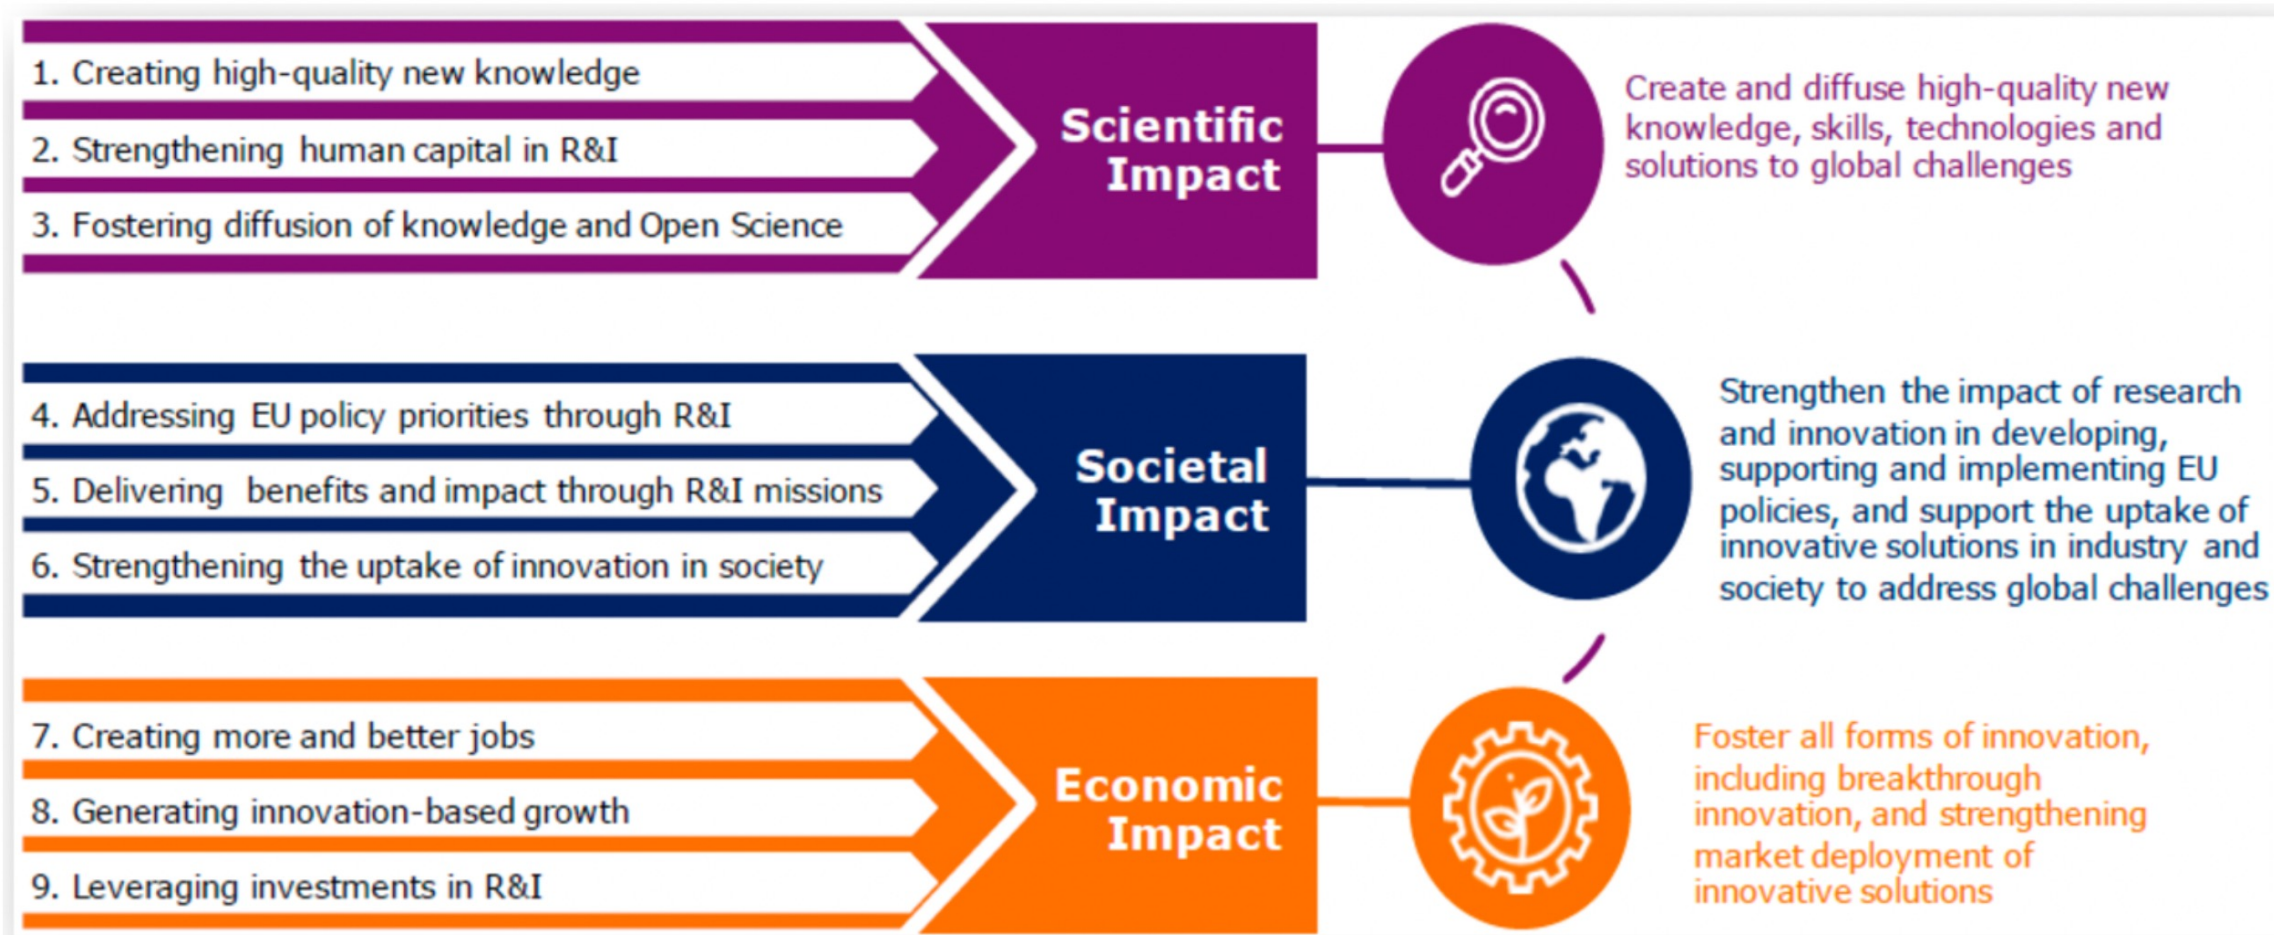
1. Creating high-quality new knowledge

2. Strengthening human capital in R&I

3. Fostering diffusion of knowledge and Open Science

Scientific Impact

Create and diffuse high-quality new knowledge, skills, technologies and solutions to global challenges

4. Addressing EU policy priorities through R&I

5. Delivering benefits and impact through R&I missions

6. Strengthening the uptake of innovation in society

Societal Impact

Strengthen the impact of research and innovation in developing, supporting and implementing EU policies, and support the uptake of innovative solutions in industry and society to address global challenges

7. Creating more and better jobs

8. Generating innovation-based growth

9. Leveraging investments in R&I

Economic Impact

Foster all forms of innovation, including breakthrough innovation, and strengthening market deployment of innovative solutions